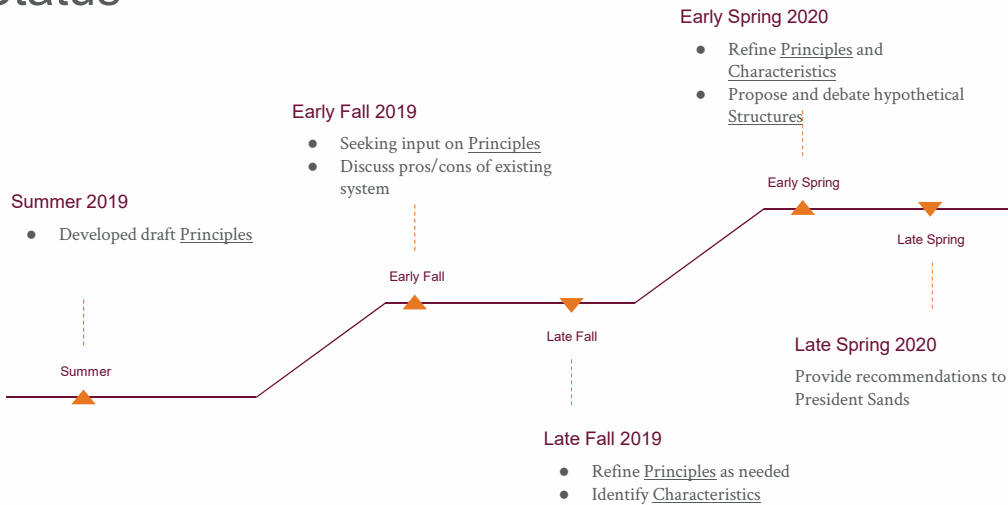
Status

Early Spring 2020

- Refine Principles and Characteristics
- Propose and debate hypothetical Structures

Early Fall 2019

- Seeking input on Principles
- Discuss pros/cons of existing system

Summer 2019

- Developed draft Principles

Early Spring

Late Spring

Early Fall

Late Fall

Summer

Late Spring 2020

Provide recommendations to President Sands

Late Fall 2019

- Refine Principles as needed
- Identify Characteristics